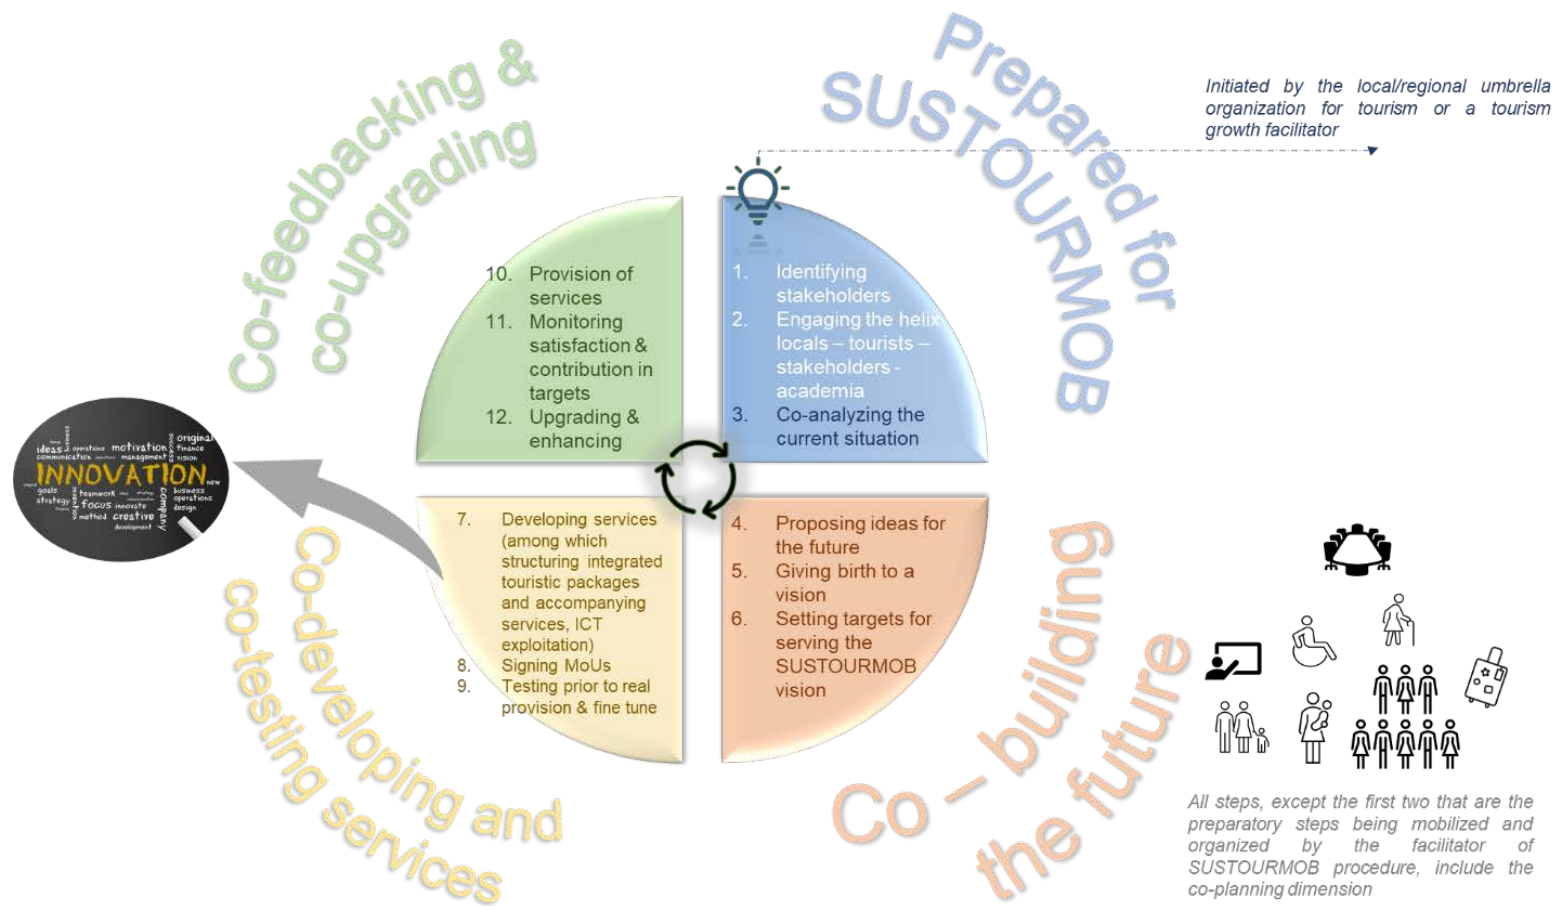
Co-feedbacking & co-upgrading

Prepared for SUSTOURMOB

Initiated by the local/regional umbrella organization for tourism or a tourism growth facilitator

10. Provision of services
11. Monitoring satisfaction & contribution in targets
12. Upgrading & enhancing

1. Identifying stakeholders
2. Engaging the helix locals – tourists – stakeholders - academia
3. Co-analyzing the current situation

ideas operations motivation original finance communication management vision INNOVATION new goals teamwork business strategy focus innovate operations design method creative development company success

7. Developing services (among which structuring integrated touristic packages and accompanying services, ICT exploitation)
8. Signing MoUs
9. Testing prior to real provision & fine tune

4. Proposing ideas for the future
5. Giving birth to a vision
6. Setting targets for serving the SUSTOURMOB vision

Co-developing and co-testing services

Co – building the future

All steps, except the first two that are the preparatory steps being mobilized and organized by the facilitator of SUSTOURMOB procedure, include the co-planning dimension